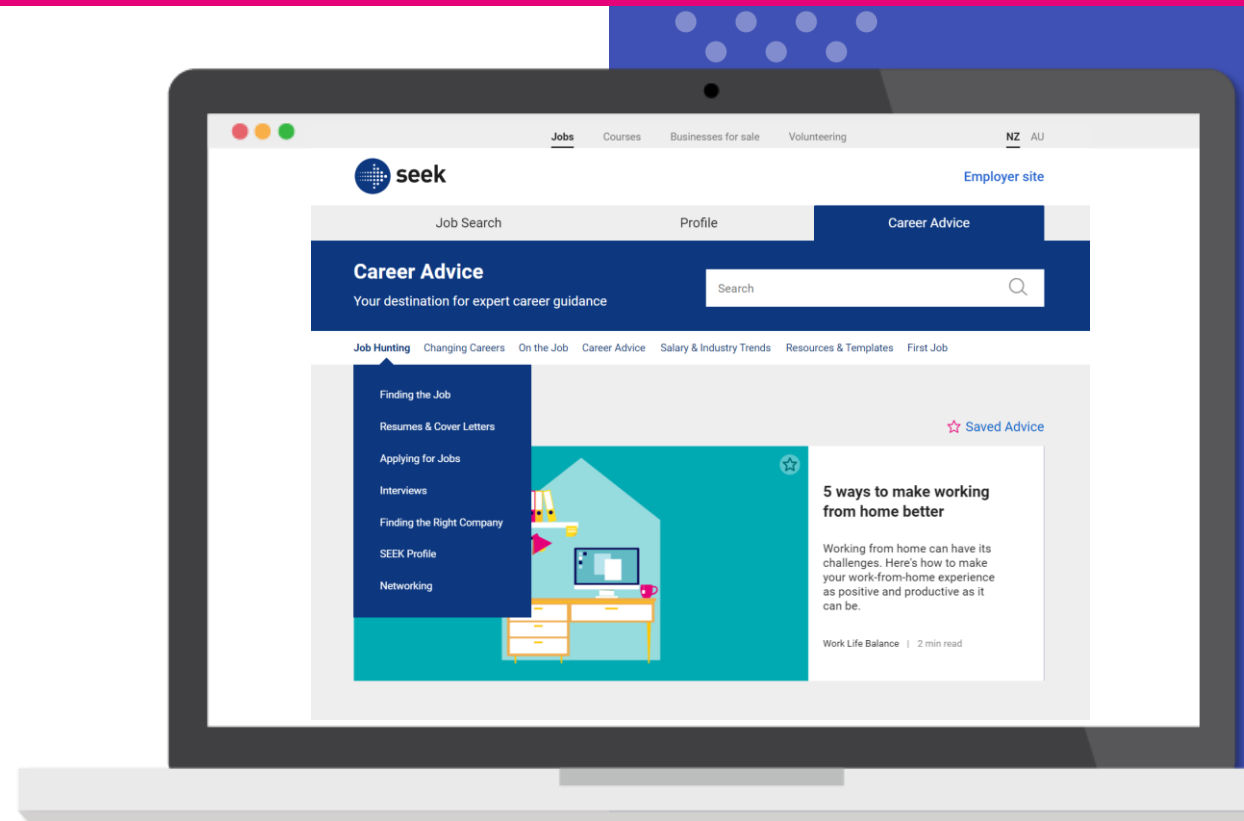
Jobs Courses Businesses for sale Volunteering NZ AU

seek

Employer site

Job Search Profile Career Advice

Career Advice

Your destination for expert career guidance

Search

Job Hunting Changing Careers On the Job Career Advice Salary & Industry Trends Resources & Templates First Job

Finding the Job
Resumes & Cover Letters
Applying for Jobs
Interviews
Finding the Right Company
SEEK Profile
Networking

Saved Advice

5 ways to make working from home better

Working from home can have its challenges. Here's how to make your work-from-home experience as positive and productive as it can be.

Work Life Balance | 2 min read